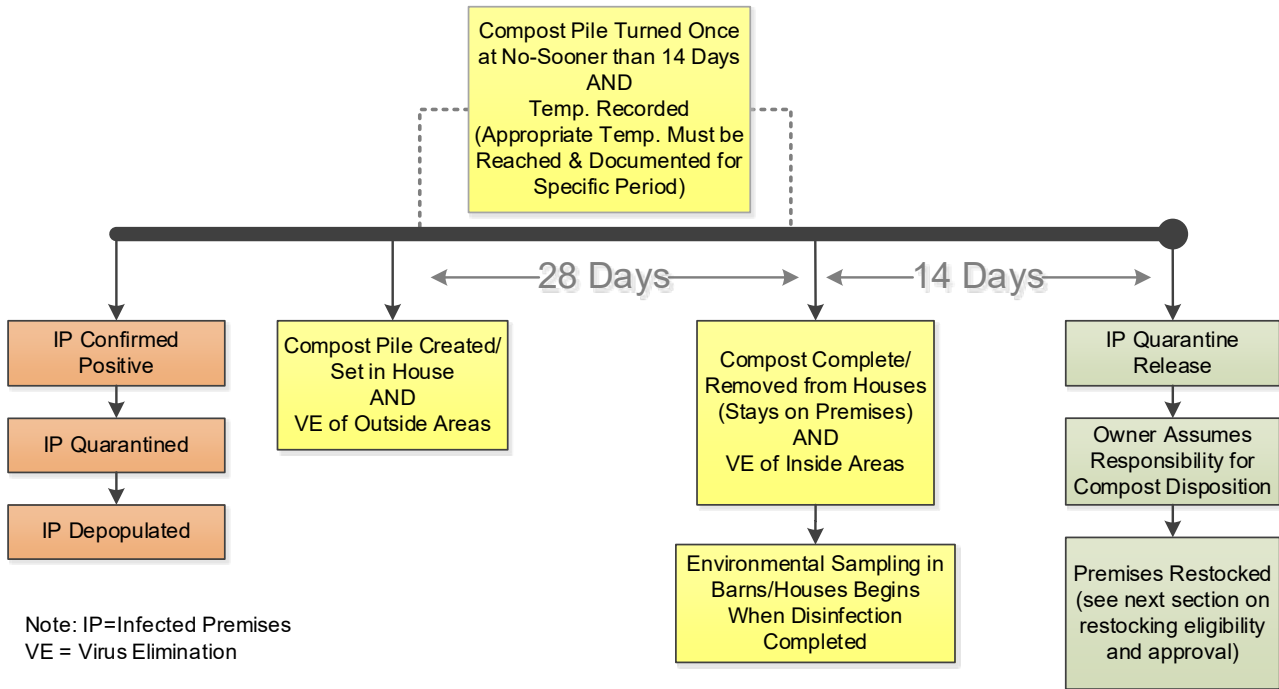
Compost Pile Turned Once at No-Sooner than 14 Days
AND
Temp. Recorded
(Appropriate Temp. Must be Reached & Documented for Specific Period)

28 Days

14 Days

IP Confirmed Positive

IP Quarantined

IP Depopulated

Compost Pile Created/ Set in House
AND
VE of Outside Areas

Compost Complete/ Removed from Houses (Stays on Premises)
AND
VE of Inside Areas

Environmental Sampling in Barns/Houses Begins When Disinfection Completed

IP Quarantine Release

Owner Assumes Responsibility for Compost Disposition

Premises Restocked (see next section on restocking eligibility and approval)

Note: IP=Infected Premises
VE = Virus Elimination